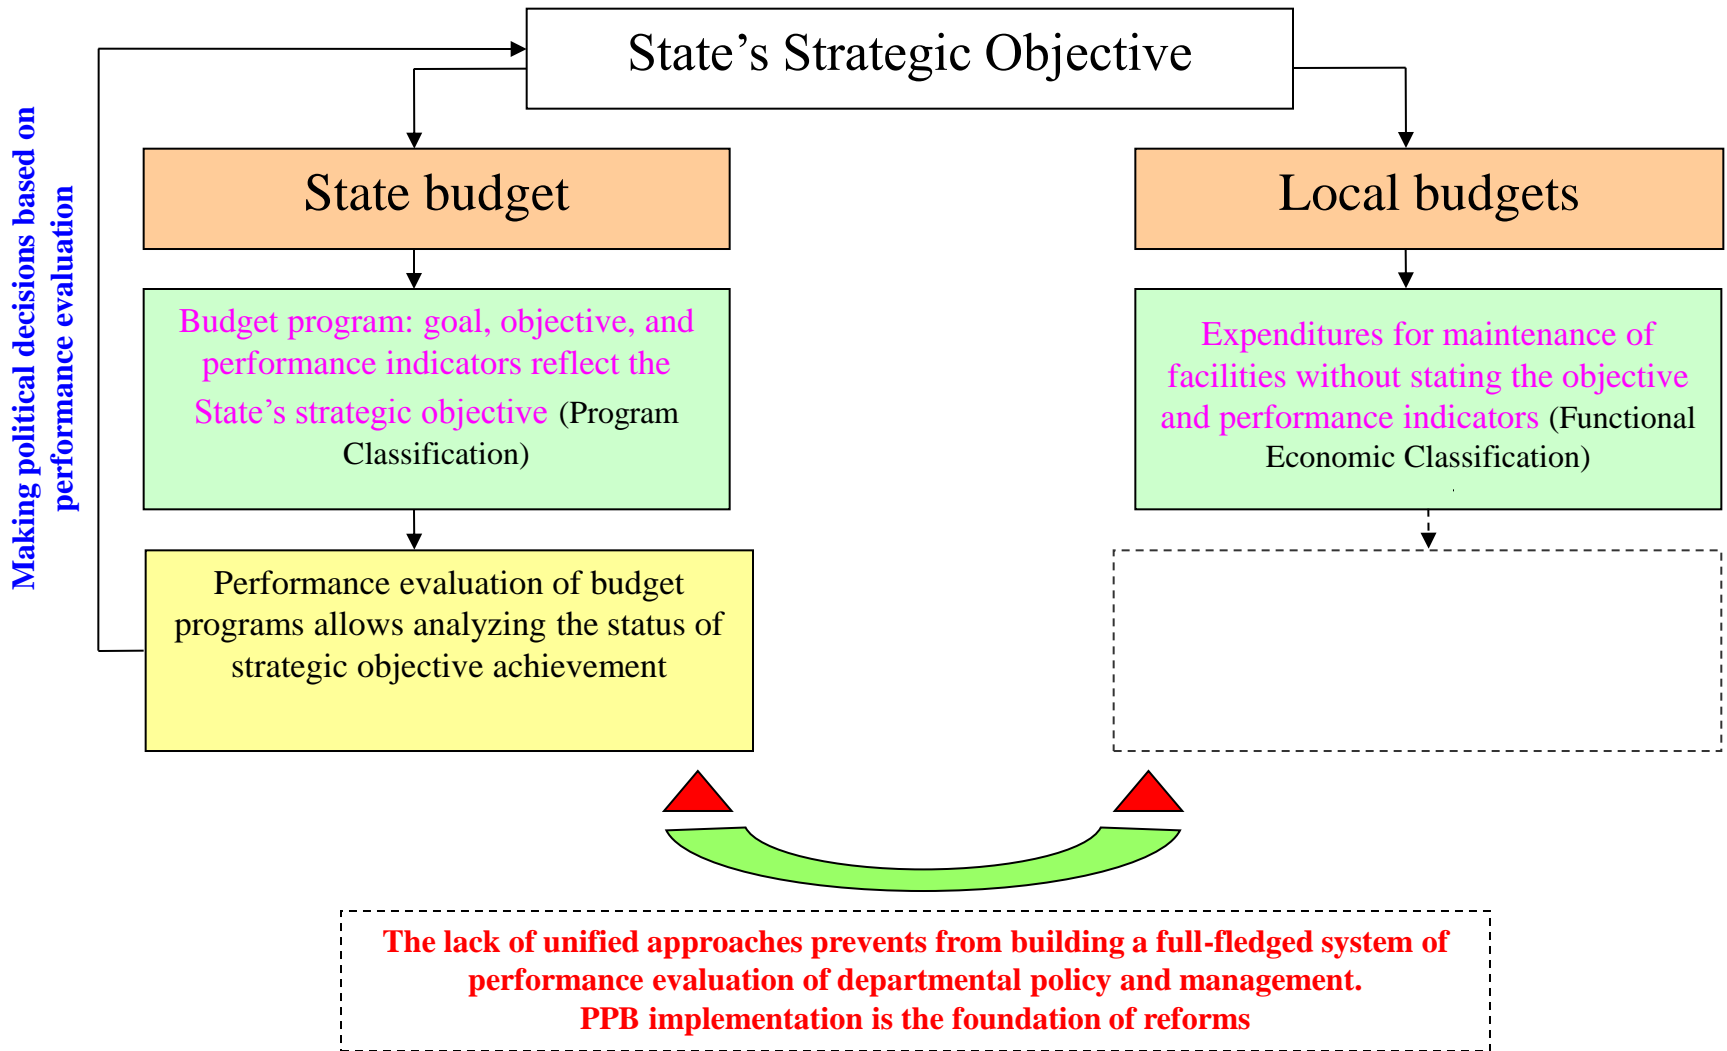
State’s Strategic Objective

Making political decisions based on performance evaluation

State budget

Local budgets

Budget program: goal, objective, and performance indicators reflect the State’s strategic objective (Program Classification)

Expenditures for maintenance of facilities without stating the objective and performance indicators (Functional Economic Classification)

Performance evaluation of budget programs allows analyzing the status of strategic objective achievement

The lack of unified approaches prevents from building a full-fledged system of performance evaluation of departmental policy and management.
PPB implementation is the foundation of reforms